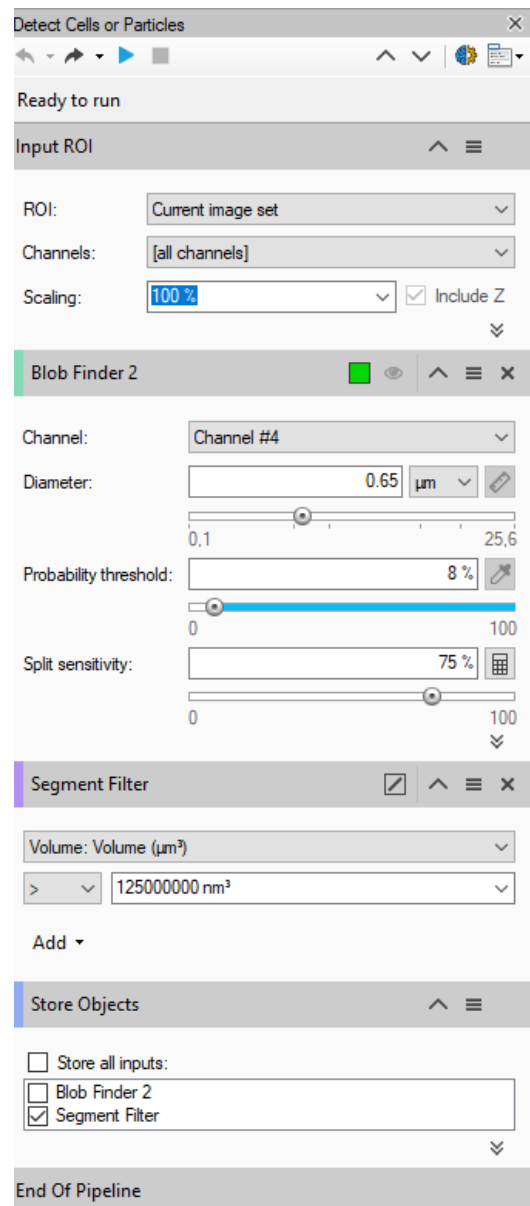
Detect Cells or Particles

Ready to run

Input ROI

ROI: Current image set

Channels: [all channels]

Scaling: 100 % Include Z

Blob Finder 2

Channel: Channel #4

Diameter: 0.65 µm

0,1 25,6

Probability threshold: 8 %

0 100

Split sensitivity: 75 %

0 100

Segment Filter

Volume: Volume (µm³)

> 125000000 nm³

Add

Store Objects

Store all inputs:

Blob Finder 2

Segment Filter

End Of Pipeline